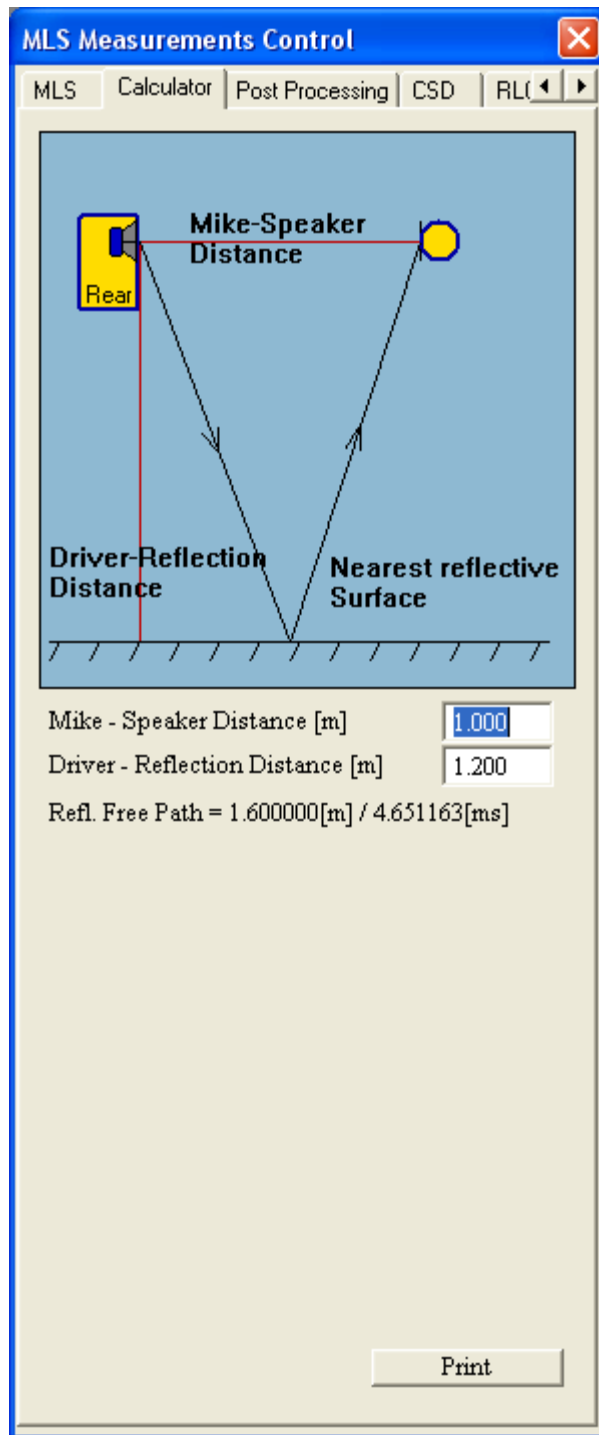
MLS Measurements Control

MLS | Calculator | Post Processing | CSD | RL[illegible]

Mike-Speaker Distance

Rear

Driver-Reflection Distance

Nearest reflective Surface

Mike - Speaker Distance [m] 1.000

Driver - Reflection Distance [m] 1.200

Refl. Free Path = 1.600000[m] / 4.651163[ms]

Print